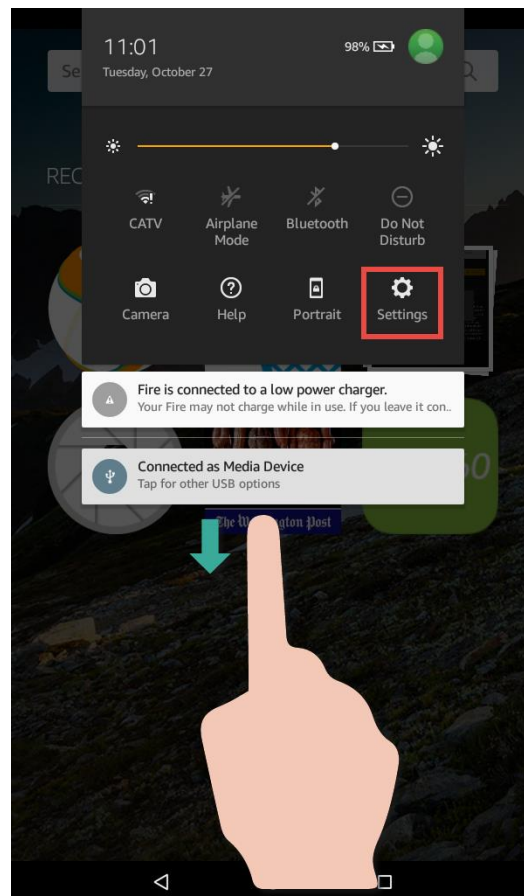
11:01
Tuesday, October 27

98%

Se

REC

CATV

Airplane Mode

Bluetooth

Do Not Disturb

Camera

Help

Portrait

Settings

Fire is connected to a low power charger.
Your Fire may not charge while in use. If you leave it con..

Connected as Media Device
Tap for other USB options

The W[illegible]gton Post